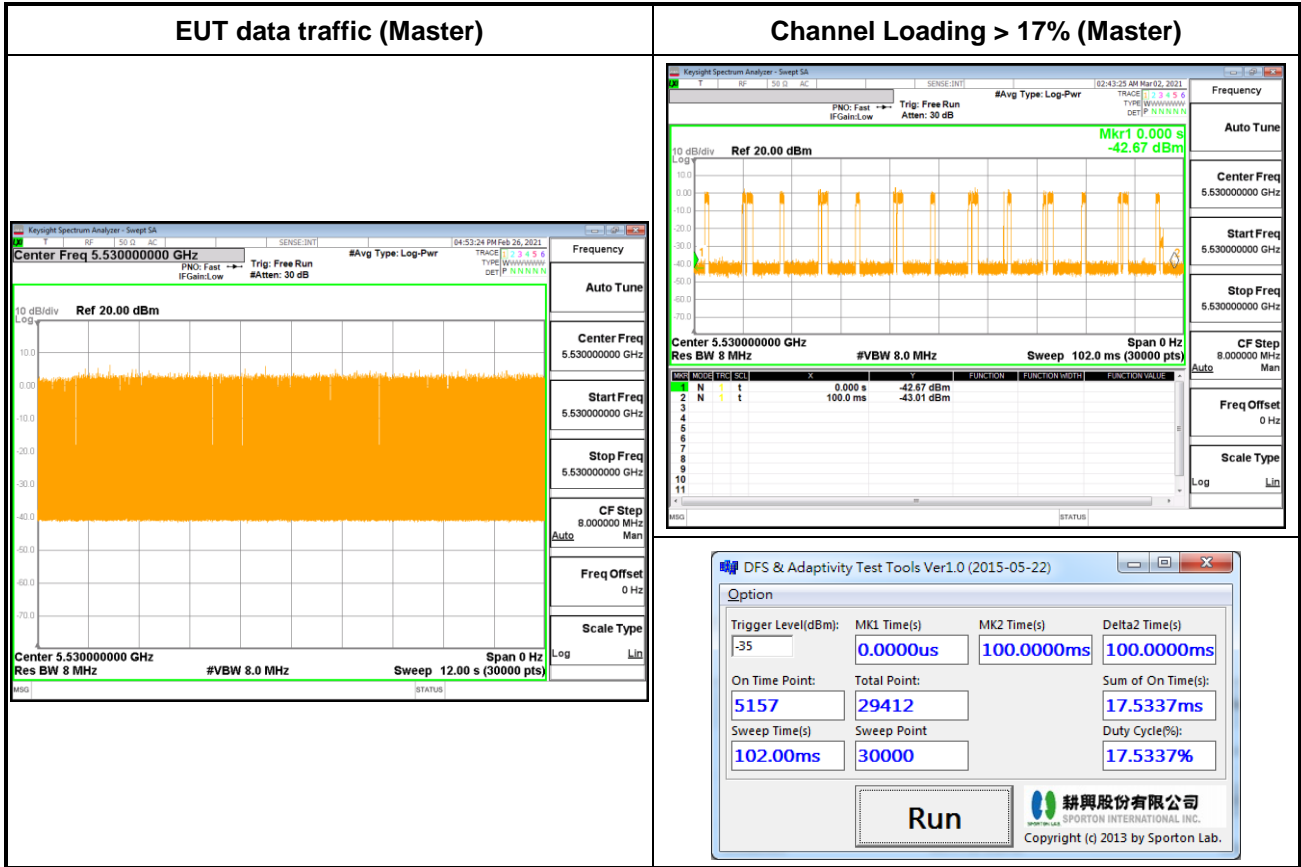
| EUT data traffic (Master) | Channel Loading > 17% (Master) |
|---|---|

Keysight Spectrum Analyzer - Swept SA
T RF 50 Ω AC SENSE:INT 04:53:24 PM Feb 26, 2021
Center Freq 5.530000000 GHz
PNO: Fast Trig: Free Run
IFGain:Low #Atten: 30 dB
#Avg Type: Log-Pwr
TRACE 1 2 3 4 5 6
TYPE WWWWWW
DET P N N N N N
Frequency
Auto Tune
10 dB/div Ref 20.00 dBm
Log
10.0
0.00
-10.0
-20.0
-30.0
-40.0
-50.0
-60.0
-70.0
Center 5.530000000 GHz Span 0 Hz
Res BW 8 MHz #VBW 8.0 MHz Sweep 12.00 s (30000 pts)
Center Freq 5.530000000 GHz
Start Freq 5.530000000 GHz
Stop Freq 5.530000000 GHz
CF Step 8.000000 MHz
Auto Man
Freq Offset 0 Hz
Scale Type
Log Lin
MSG STATUS

Keysight Spectrum Analyzer - Swept SA
T RF 50 Ω AC SENSE:INT 02:43:25 AM Mar 02, 2021
PNO: Fast Trig: Free Run
IFGain:Low Atten: 30 dB
#Avg Type: Log-Pwr
TRACE 1 2 3 4 5 6
TYPE WWWWWW
DET P N N N N N
Frequency
Auto Tune
Mkr1 0.000 s
-42.67 dBm
10 dB/div Ref 20.00 dBm
Log
10.0
0.00
-10.0
-20.0
-30.0
-40.0
-50.0
-60.0
-70.0
Center 5.530000000 GHz Span 0 Hz
Res BW 8 MHz #VBW 8.0 MHz Sweep 102.0 ms (30000 pts)

| MKR | MODE | TRC | SCL | X | Y | FUNCTION | FUNCTION WIDTH | FUNCTION VALUE |
|---|---|---|---|---|---|---|---|---|
| 1 | N | 1 | t | 0.000 s | -42.67 dBm | | | |
| 2 | N | 1 | t | 100.0 ms | -43.01 dBm | | | |
| 3 | | | | | | | | |
| 4 | | | | | | | | |
| 5 | | | | | | | | |
| 6 | | | | | | | | |
| 7 | | | | | | | | |
| 8 | | | | | | | | |
| 9 | | | | | | | | |
| 10 | | | | | | | | |
| 11 | | | | | | | | |

Center Freq 5.530000000 GHz
Start Freq 5.530000000 GHz
Stop Freq 5.530000000 GHz
CF Step 8.000000 MHz
Auto Man
Freq Offset 0 Hz
Scale Type
Log Lin
MSG STATUS

DFS & Adaptivity Test Tools Ver1.0 (2015-05-22)
Option
Trigger Level(dBm): -35
MK1 Time(s) 0.0000us
MK2 Time(s) 100.0000ms
Delta2 Time(s) 100.0000ms
On Time Point: 5157
Total Point: 29412
Sum of On Time(s): 17.5337ms
Sweep Time(s) 102.00ms
Sweep Point 30000
Duty Cycle(%): 17.5337%
Run
耕興股份有限公司
SPORTON INTERNATIONAL INC.
Copyright (c) 2013 by Sporton Lab.